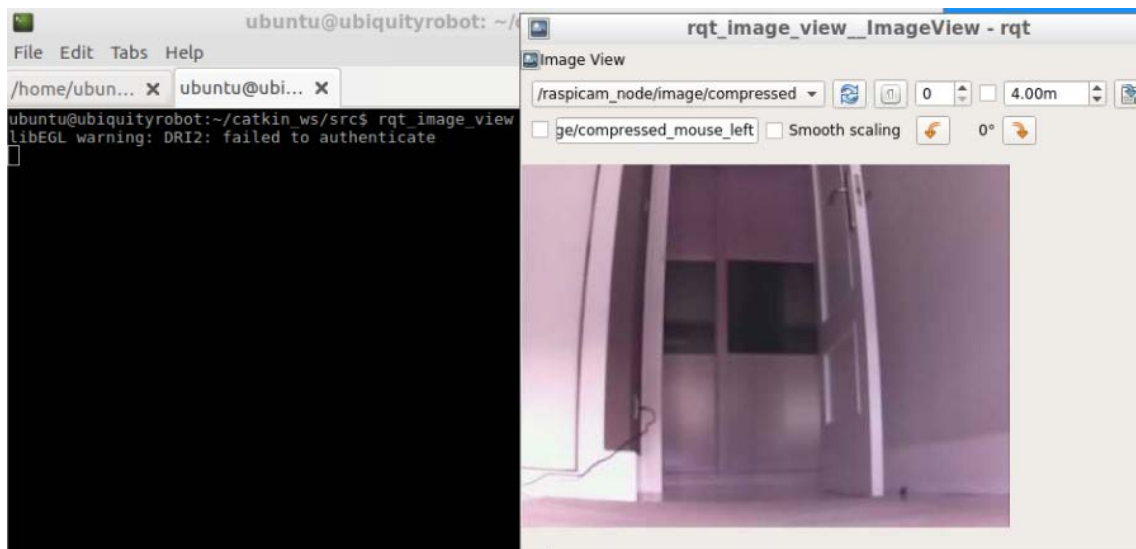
ubuntu@ubiquityrobot: ~/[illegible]

File Edit Tabs Help

/home/ubun... ✕ ubuntu@ubi... ✕

ubuntu@ubiquityrobot:~/catkin_ws/src$ rqt_image_view
libEGL warning: DRI2: failed to authenticate

rqt_image_view__ImageView - rqt

Image View

/raspicam_node/image/compressed

0

4.00m

ge/compressed_mouse_left

Smooth scaling

0°